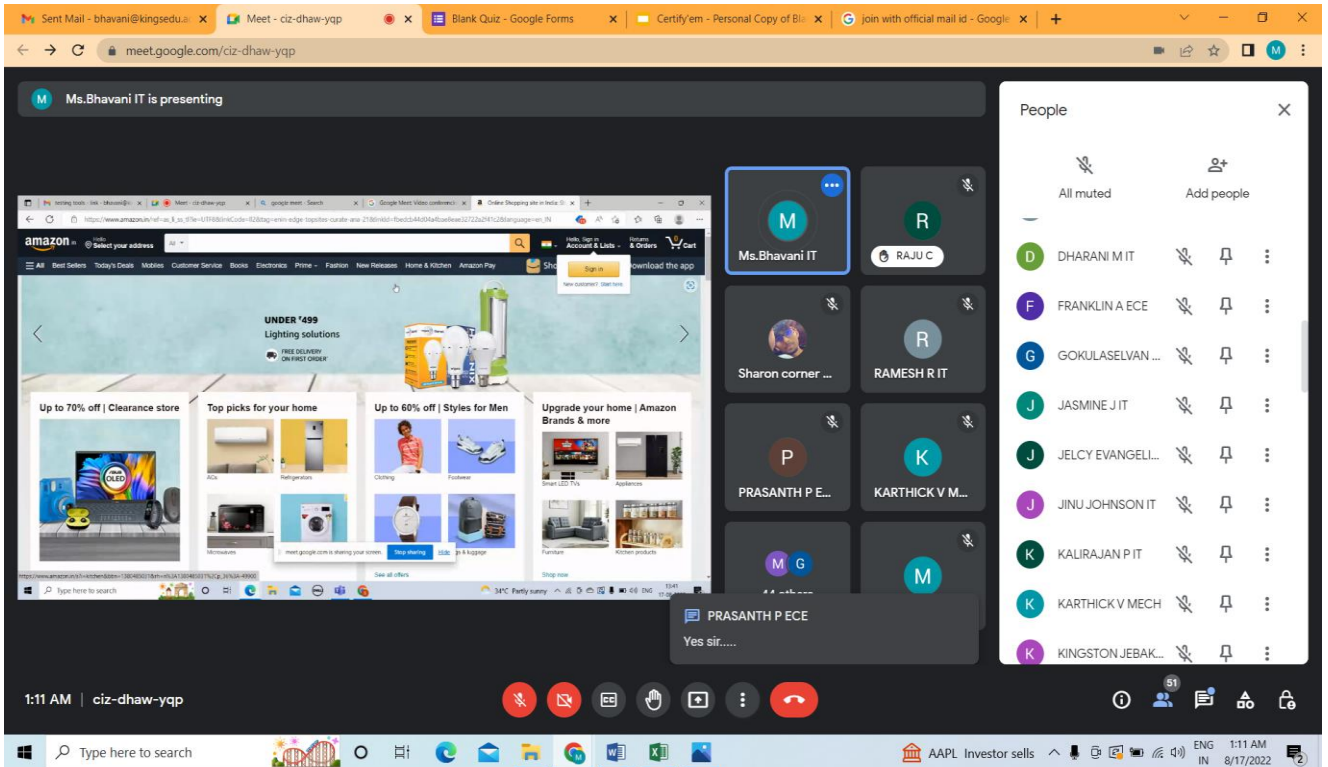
Sent Mail - bhavani@kingsedu.a × Meet - ciz-dhaw-yqp × Blank Quiz - Google Forms × Certify'em - Personal Copy of Bla × join with official mail id - Google ×

meet.google.com/ciz-dhaw-yqp

M Ms.Bhavani IT is presenting

amazon.in Hello Select your address All Hello, Sign in Account & Lists Returns & Orders Cart

All Best Sellers Today's Deals Mobiles Customer Service Books Electronics Prime Fashion New Releases Home & Kitchen Amazon Pay Sho Sign in New customer? Start here Download the app

UNDER ₹499
Lighting solutions
FREE DELIVERY ON FIRST ORDER

Up to 70% off | Clearance store

Top picks for your home
ACs Refrigerators
Microwaves

Up to 60% off | Styles for Men
Clothing Footwear
g & luggage

Upgrade your home | Amazon Brands & more
Smart LED TVs Appliances
Furniture Kitchen products
Shop now

See all offers

meet.google.com is sharing your screen. Stop sharing Hide

Type here to search 34°C Partly sunny ENG

M Ms.Bhavani IT
R RAJU C
Sharon corner ...
R RAMESH R IT
P PRASANTH P E...
K KARTHICK V M...
M G 44 others
M

PRASANTH P ECE
Yes sir.....

People
All muted
Add people
D DHARANI M IT
F FRANKLIN A ECE
G GOKULASELVAN ...
J JASMINE J IT
J JELCY EVANGELI...
J JINU JOHNSON IT
K KALIRAJAN P IT
K KARTHICK V MECH
K KINGSTON JEBAK...

1:11 AM | ciz-dhaw-yqp
51

Type here to search AAPL Investor sells ENG IN 1:11 AM 8/17/2022 2